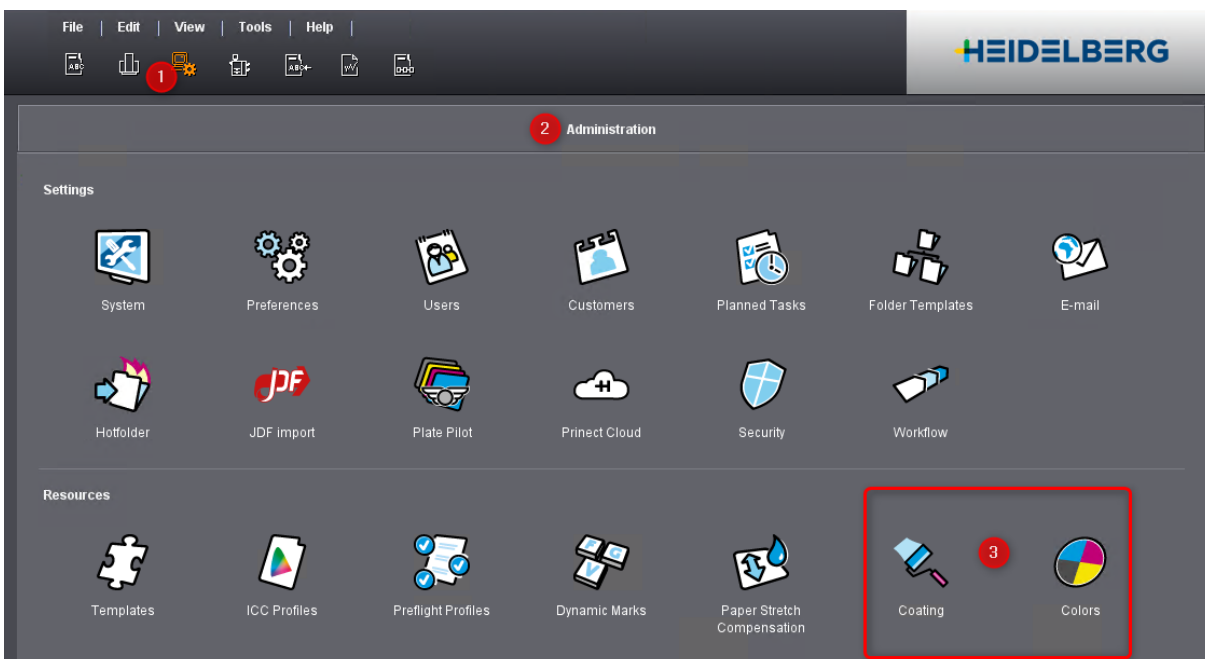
File | Edit | View | Tools | Help |

1

HEIDELBERG

2 Administration

Settings

System
Preferences
Users
Customers
Planned Tasks
Folder Templates
E-mail

Hotfolder
JDF import
Plate Pilot
Prinect Cloud
Security
Workflow

Resources

Templates
ICC Profiles
Preflight Profiles
Dynamic Marks
Paper Stretch Compensation
Coating
3
Colors